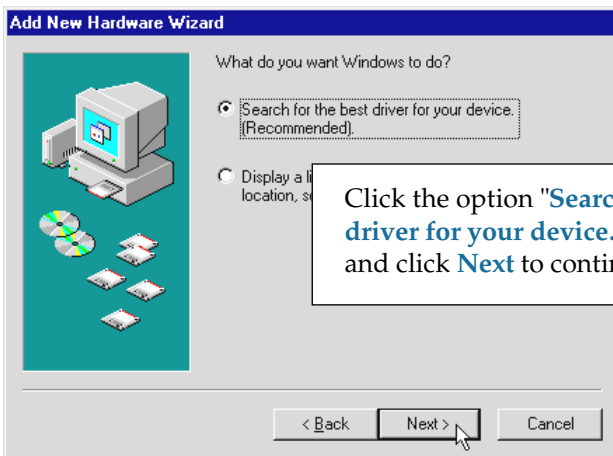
Add New Hardware Wizard

What do you want Windows to do?

Search for the best driver for your device. (Recommended).

Display a li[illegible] location, s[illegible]

Click the option "Searc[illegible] driver for your device.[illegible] and click Next to conti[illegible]

< Back

Next >

Cancel